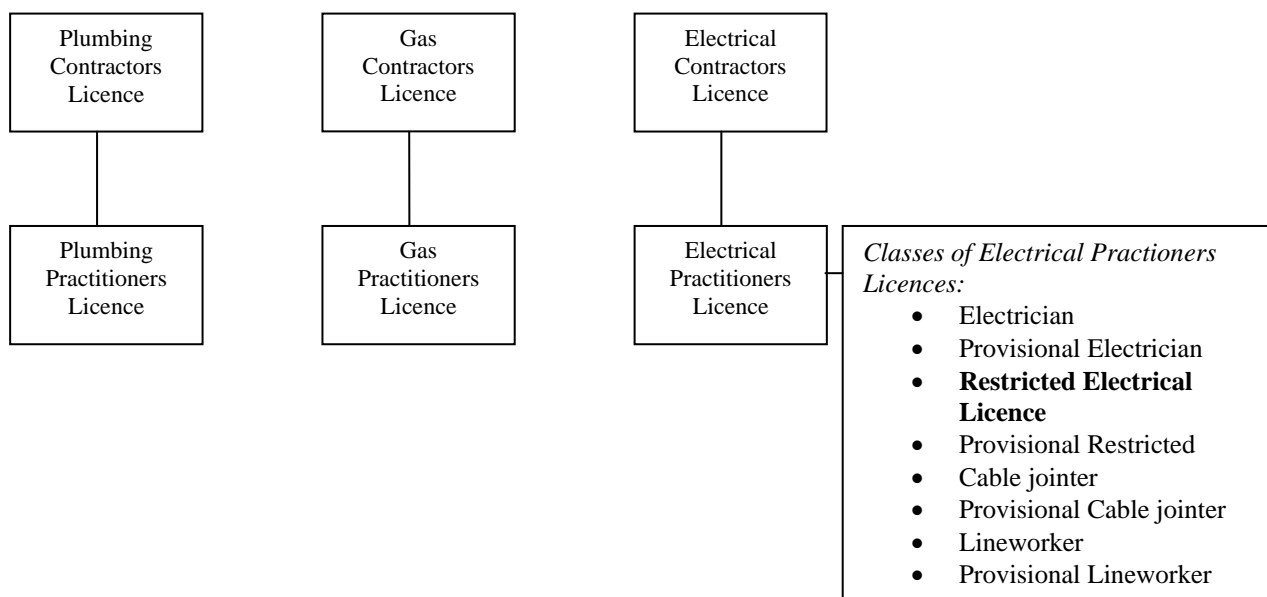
Plumbing Contractors Licence

Plumbing Practitioners Licence

Gas Contractors Licence

Gas Practitioners Licence

Electrical Contractors Licence

Electrical Practitioners Licence

*Classes of Electrical Practioners Licences:*
- Electrician
- Provisional Electrician
- **Restricted Electrical Licence**
- Provisional Restricted
- Cable jointer
- Provisional Cable jointer
- Lineworker
- Provisional Lineworker